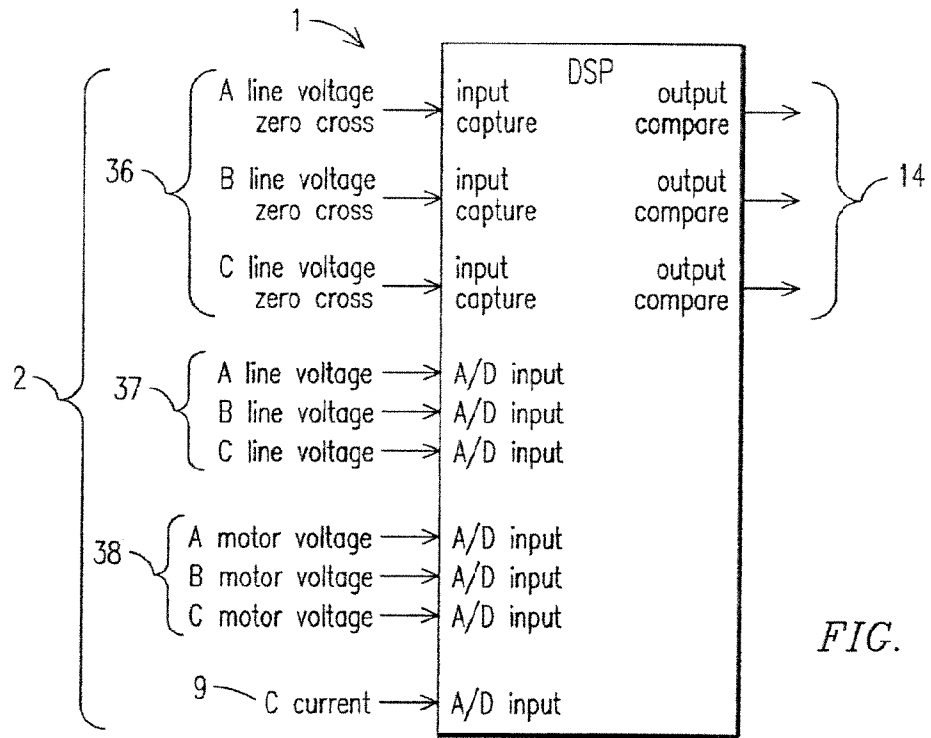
1

DSP

36

A line voltage zero cross

input capture

output compare

B line voltage zero cross

input capture

output compare

C line voltage zero cross

input capture

output compare

14

2

37

A line voltage

A/D input

B line voltage

A/D input

C line voltage

A/D input

38

A motor voltage

A/D input

B motor voltage

A/D input

C motor voltage

A/D input

FIG.

9

C current

A/D input